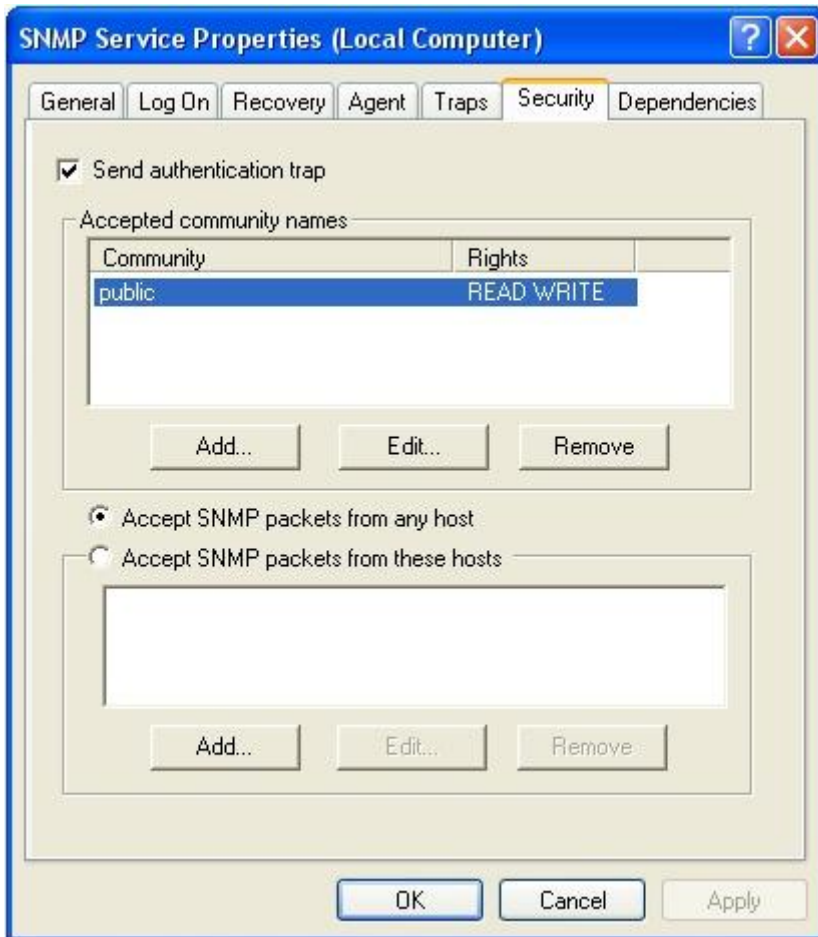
SNMP Service Properties (Local Computer)

?

General | Log On | Recovery | Agent | Traps | Security | Dependencies

Send authentication trap

Accepted community names

| Community | Rights |
|---|---|
| public | READ WRITE |

Add... Edit... Remove

Accept SNMP packets from any host

Accept SNMP packets from these hosts

Add... Edit... Remove

OK Cancel Apply